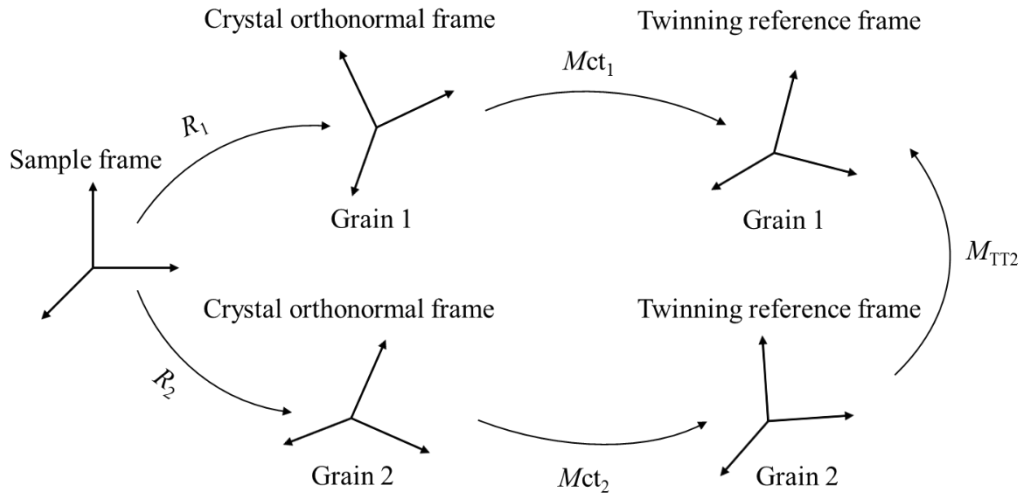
Crystal orthonormal frame

Twinning reference frame

$M\text{ct}_1$

$R_1$

Sample frame

Grain 1

Grain 1

$M_{\text{TT2}}$

Crystal orthonormal frame

Twinning reference frame

$R_2$

Grain 2

$M\text{ct}_2$

Grain 2